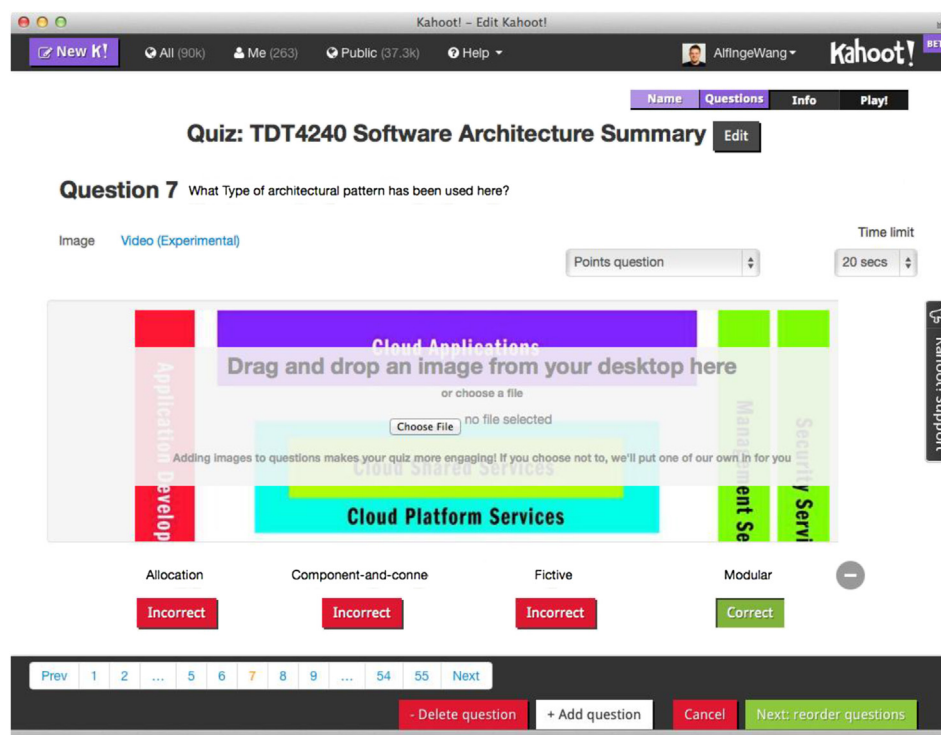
Kahoot! - Edit Kahoot!

New K! All (90k) Me (263) Public (37.3k) Help AlfIngeWang Kahoot! BETA

Name Questions Info Play!

Quiz: TDT4240 Software Architecture Summary Edit

Question 7 What Type of architectural pattern has been used here?

Image Video (Experimental)

Time limit

Points question

20 secs

Cloud Applications

Application Develop

Management Se

Security Servi

Cloud Shared Services

Cloud Platform Services

Drag and drop an image from your desktop here

or choose a file

Choose File no file selected

Adding images to questions makes your quiz more engaging! If you choose not to, we'll put one of our own in for you

Kahoot! Support

Allocation Component-and-conne Fictive Modular

Incorrect Incorrect Incorrect Correct

Prev 1 2 ... 5 6 7 8 9 ... 54 55 Next

- Delete question + Add question Cancel Next: reorder questions